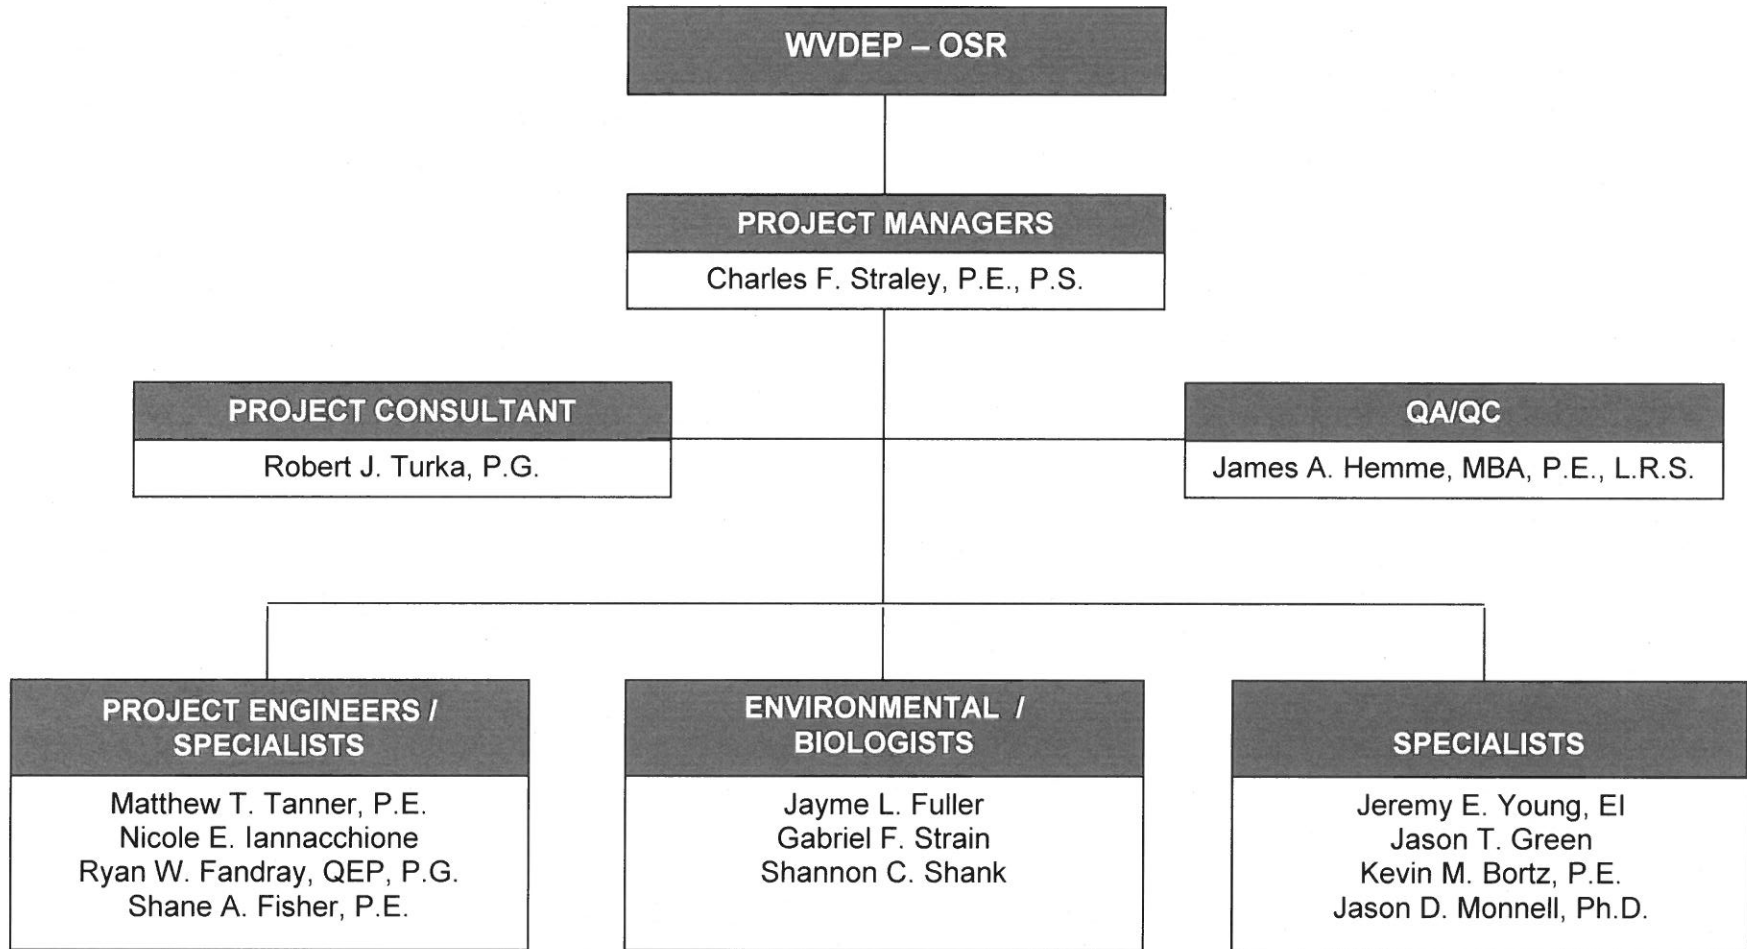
WVDEP – OSR

PROJECT MANAGERS

Charles F. Straley, P.E., P.S.

PROJECT CONSULTANT

Robert J. Turka, P.G.

QA/QC

James A. Hemme, MBA, P.E., L.R.S.

PROJECT ENGINEERS / SPECIALISTS

Matthew T. Tanner, P.E.
Nicole E. Iannacchione
Ryan W. Fandray, QEP, P.G.
Shane A. Fisher, P.E.

ENVIRONMENTAL / BIOLOGISTS

Jayme L. Fuller
Gabriel F. Strain
Shannon C. Shank

SPECIALISTS

Jeremy E. Young, EI
Jason T. Green
Kevin M. Bortz, P.E.
Jason D. Monnell, Ph.D.